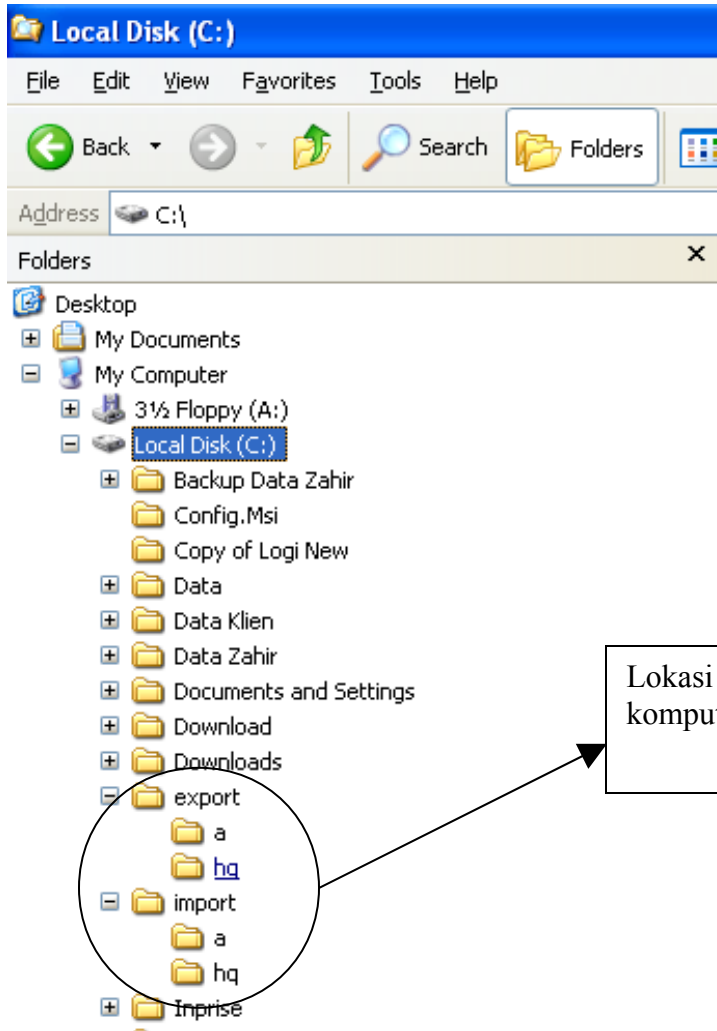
Local Disk (C:)

File Edit View Favorites Tools Help

Back Search Folders

Address C:\

Folders ×

Desktop
My Documents
My Computer
3½ Floppy (A:)
Local Disk (C:)
Backup Data Zahir
Config.Msi
Copy of Logi New
Data
Data Klien
Data Zahir
Documents and Settings
Download
Downloads
export
a
hq
import
a
hq
Inprise

Lokasi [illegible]
kompu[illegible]